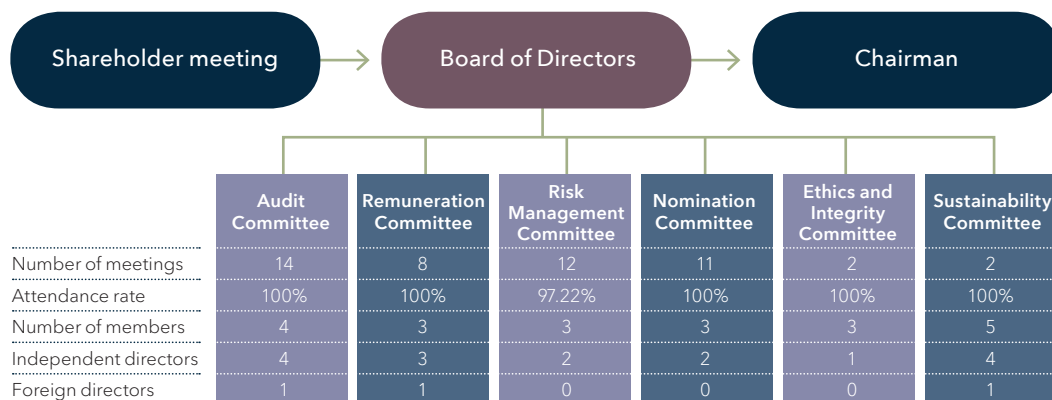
Shareholder meeting

Board of Directors

Chairman

| | Audit Committee | Remuneration Committee | Risk Management Committee | Nomination Committee | Ethics and Integrity Committee | Sustainability Committee |
|---|---|---|---|---|---|---|
| Number of meetings | 14 | 8 | 12 | 11 | 2 | 2 |
| Attendance rate | 100% | 100% | 97.22% | 100% | 100% | 100% |
| Number of members | 4 | 3 | 3 | 3 | 3 | 5 |
| Independent directors | 4 | 3 | 2 | 2 | 1 | 4 |
| Foreign directors | 1 | 1 | 0 | 0 | 0 | 1 |